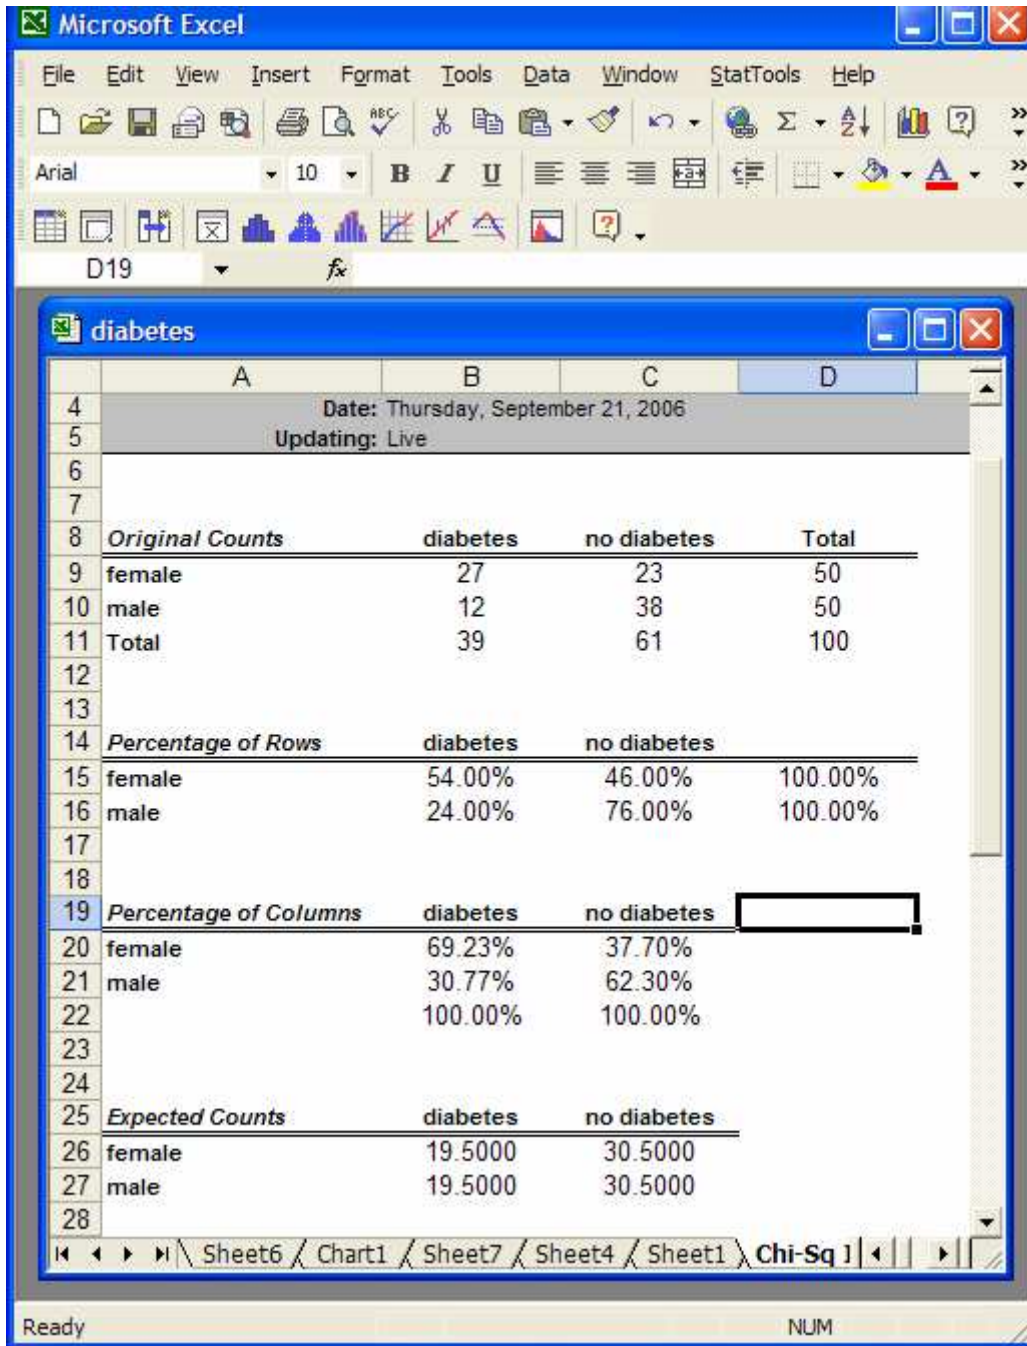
Microsoft Excel

File Edit View Insert Format Tools Data Window StatTools Help

Arial 10 B I U

D19 $f_x$

diabetes

| | A | B | C | D |
|---|---|---|---|---|
| 4 | Date: | Thursday, September 21, 2006 | | |
| 5 | Updating: | Live | | |
| 6 | | | | |
| 7 | | | | |
| 8 | Original Counts | diabetes | no diabetes | Total |
| 9 | female | 27 | 23 | 50 |
| 10 | male | 12 | 38 | 50 |
| 11 | Total | 39 | 61 | 100 |
| 12 | | | | |
| 13 | | | | |
| 14 | Percentage of Rows | diabetes | no diabetes | |
| 15 | female | 54.00% | 46.00% | 100.00% |
| 16 | male | 24.00% | 76.00% | 100.00% |
| 17 | | | | |
| 18 | | | | |
| 19 | Percentage of Columns | diabetes | no diabetes | |
| 20 | female | 69.23% | 37.70% | |
| 21 | male | 30.77% | 62.30% | |
| 22 | | 100.00% | 100.00% | |
| 23 | | | | |
| 24 | | | | |
| 25 | Expected Counts | diabetes | no diabetes | |
| 26 | female | 19.5000 | 30.5000 | |
| 27 | male | 19.5000 | 30.5000 | |
| 28 | | | | |

Sheet6 Chart1 Sheet7 Sheet4 Sheet1 Chi-Sq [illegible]

Ready NUM